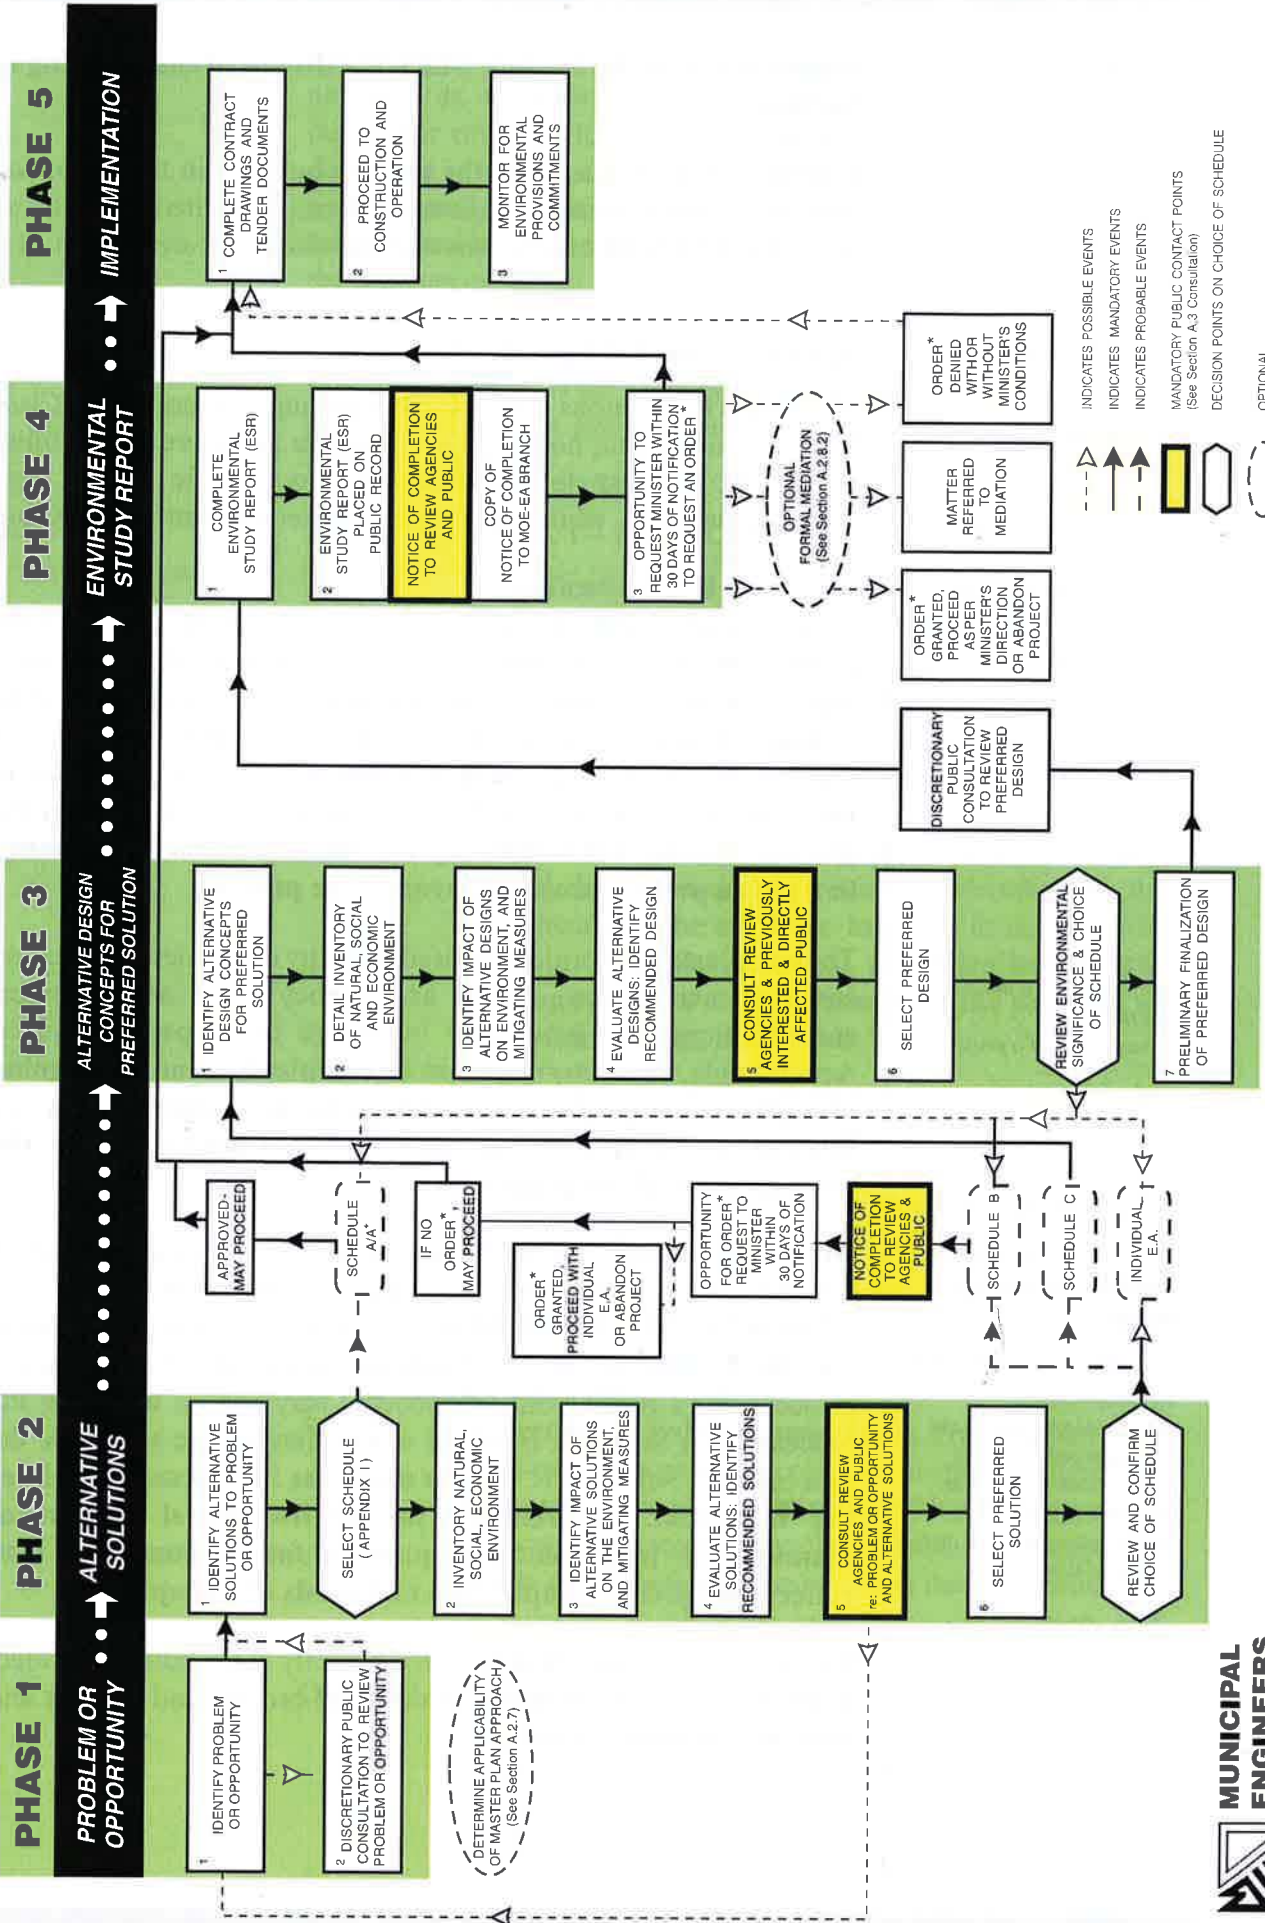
PHASE 1
PROBLEM OR OPPORTUNITY

PHASE 2
ALTERNATIVE SOLUTIONS

PHASE 3
ALTERNATIVE DESIGN CONCEPTS FOR PREFERRED SOLUTION

PHASE 4
ENVIRONMENTAL STUDY REPORT

PHASE 5
IMPLEMENTATION

1 IDENTIFY PROBLEM OR OPPORTUNITY

2 DISCRETIONARY PUBLIC CONSULTATION TO REVIEW PROBLEM OR OPPORTUNITY

DETERMINE APPLICABILITY OF MASTER PLAN APPROACH (See Section A.2.7)

1 IDENTIFY ALTERNATIVE SOLUTIONS TO PROBLEM OR OPPORTUNITY

SELECT SCHEDULE ( APPENDIX 1 )

2 INVENTORY NATURAL, SOCIAL, ECONOMIC ENVIRONMENT

3 IDENTIFY IMPACT OF ALTERNATIVE SOLUTIONS ON THE ENVIRONMENT, AND MITIGATING MEASURES

4 EVALUATE ALTERNATIVE SOLUTIONS: IDENTIFY RECOMMENDED SOLUTIONS

5 CONSULT REVIEW AGENCIES AND PUBLIC re: PROBLEM OR OPPORTUNITY AND ALTERNATIVE SOLUTIONS

6 SELECT PREFERRED SOLUTION

REVIEW AND CONFIRM CHOICE OF SCHEDULE

APPROVED- MAY PROCEED

SCHEDULE A/A+

IF NO ORDER*, MAY PROCEED

ORDER* GRANTED, PROCEED WITH INDIVIDUAL E.A. OR ABANDON PROJECT

OPPORTUNITY FOR ORDER* REQUEST TO MINISTER WITHIN 30 DAYS OF NOTIFICATION

NOTICE OF COMPLETION TO REVIEW AGENCIES & PUBLIC

SCHEDULE B

SCHEDULE C

INDIVIDUAL E.A.

1 IDENTIFY ALTERNATIVE DESIGN CONCEPTS FOR PREFERRED SOLUTION

2 DETAIL INVENTORY OF NATURAL, SOCIAL AND ECONOMIC ENVIRONMENT

3 IDENTIFY IMPACT OF ALTERNATIVE DESIGNS ON ENVIRONMENT, AND MITIGATING MEASURES

4 EVALUATE ALTERNATIVE DESIGNS: IDENTIFY RECOMMENDED DESIGN

5 CONSULT REVIEW AGENCIES & PREVIOUSLY INTERESTED & DIRECTLY AFFECTED PUBLIC

6 SELECT PREFERRED DESIGN

REVIEW ENVIRONMENTAL SIGNIFICANCE & CHOICE OF SCHEDULE

7 PRELIMINARY FINALIZATION OF PREFERRED DESIGN

DISCRETIONARY PUBLIC CONSULTATION TO REVIEW PREFERRED DESIGN

1 COMPLETE ENVIRONMENTAL STUDY REPORT (ESR)

2 ENVIRONMENTAL STUDY REPORT (ESR) PLACED ON PUBLIC RECORD

NOTICE OF COMPLETION TO REVIEW AGENCIES AND PUBLIC

COPY OF NOTICE OF COMPLETION TO MOE-EA BRANCH

3 OPPORTUNITY TO REQUEST MINISTER WITHIN 30 DAYS OF NOTIFICATION TO REQUEST AN ORDER*

OPTIONAL FORMAL MEDIATION (See Section A.2.8.2)

ORDER* GRANTED, PROCEED AS PER MINISTER'S DIRECTION OR ABANDON PROJECT

MATTER REFERRED TO MEDIATION

ORDER* DENIED WITH OR WITHOUT MINISTER'S CONDITIONS

1 COMPLETE CONTRACT DRAWINGS AND TENDER DOCUMENTS

2 PROCEED TO CONSTRUCTION AND OPERATION

3 MONITOR FOR ENVIRONMENTAL PROVISIONS AND COMMITMENTS

INDICATES POSSIBLE EVENTS
INDICATES MANDATORY EVENTS
INDICATES PROBABLE EVENTS
MANDATORY PUBLIC CONTACT POINTS (See Section A.3 Consultation)
DECISION POINTS ON CHOICE OF SCHEDULE
OPTIONAL

MUNICIPAL ENGINEERS